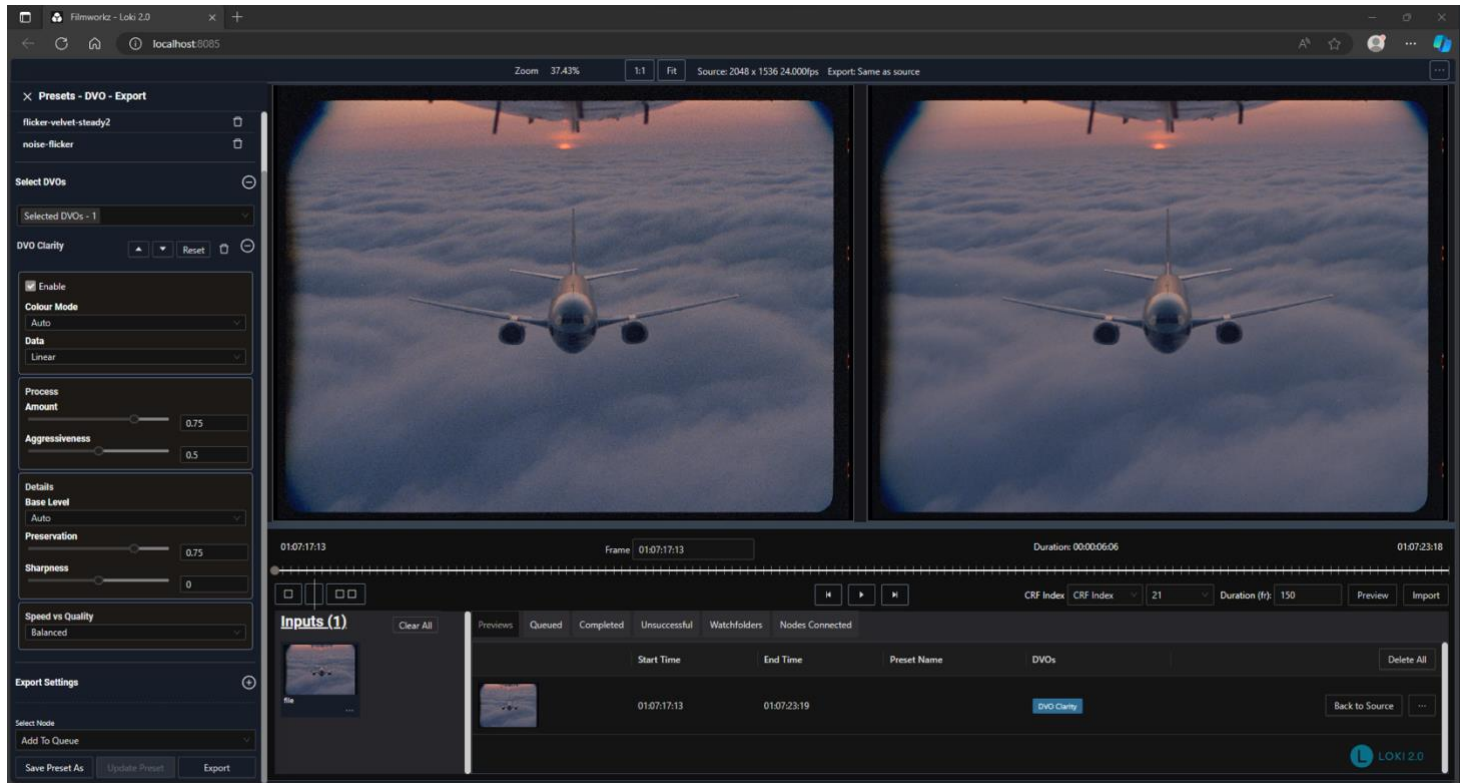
Filmworkz - Loki 2.0

localhost:8085

Zoom 37.43%
1:1
Fit
Source: 2048 x 1536 24.000fps Export: Same as source

Presets - DVO - Export
flicker-velvet-steady2
noise-flicker

Select DVOs
Selected DVOs - 1

DVO Clarity
Reset

Enable
Colour Mode
Auto
Data
Linear

Process
Amount
0.75
Aggressiveness
0.5

Details
Base Level
Auto
Preservation
0.75
Sharpness
0

Speed vs Quality
Balanced

Export Settings

Select Node
Add To Queue

Save Preset As
Update Preset
Export

01:07:17:13
Frame 01:07:17:13
Duration: 00:00:06:06
01:07:23:18

CRF Index CRF Index
21
Duration (fr): 150
Preview
Import

Inputs (1)
Clear All
file

Previews
Queued
Completed
Unsuccessful
Watchfolders
Nodes Connected

| | Start Time | End Time | Preset Name | DVOs | Delete All |
|---|---|---|---|---|---|
| | 01:07:17:13 | 01:07:23:19 | | DVO Clarity | Back to Source ... |

LOKI 2.0